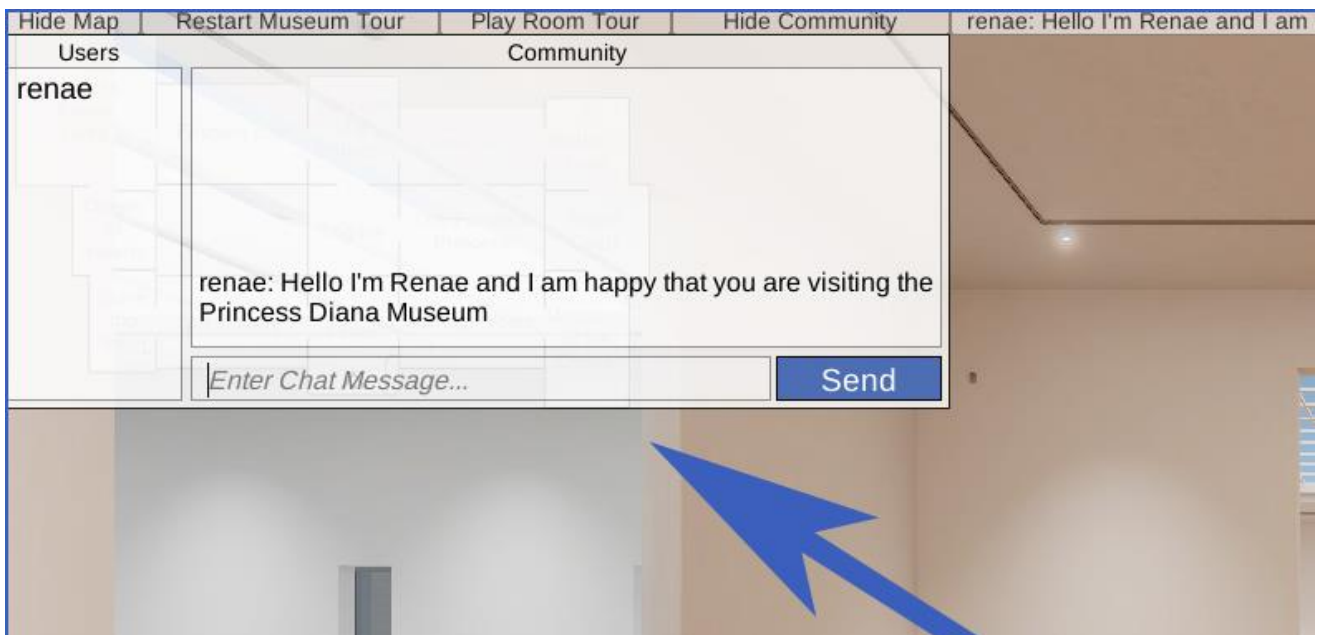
Hide Map | Restart Museum Tour | Play Room Tour | Hide Community | renae: Hello I'm Renae and I am

Users

Community

renae

renae: Hello I'm Renae and I am happy that you are visiting the Princess Diana Museum

Enter Chat Message...

Send